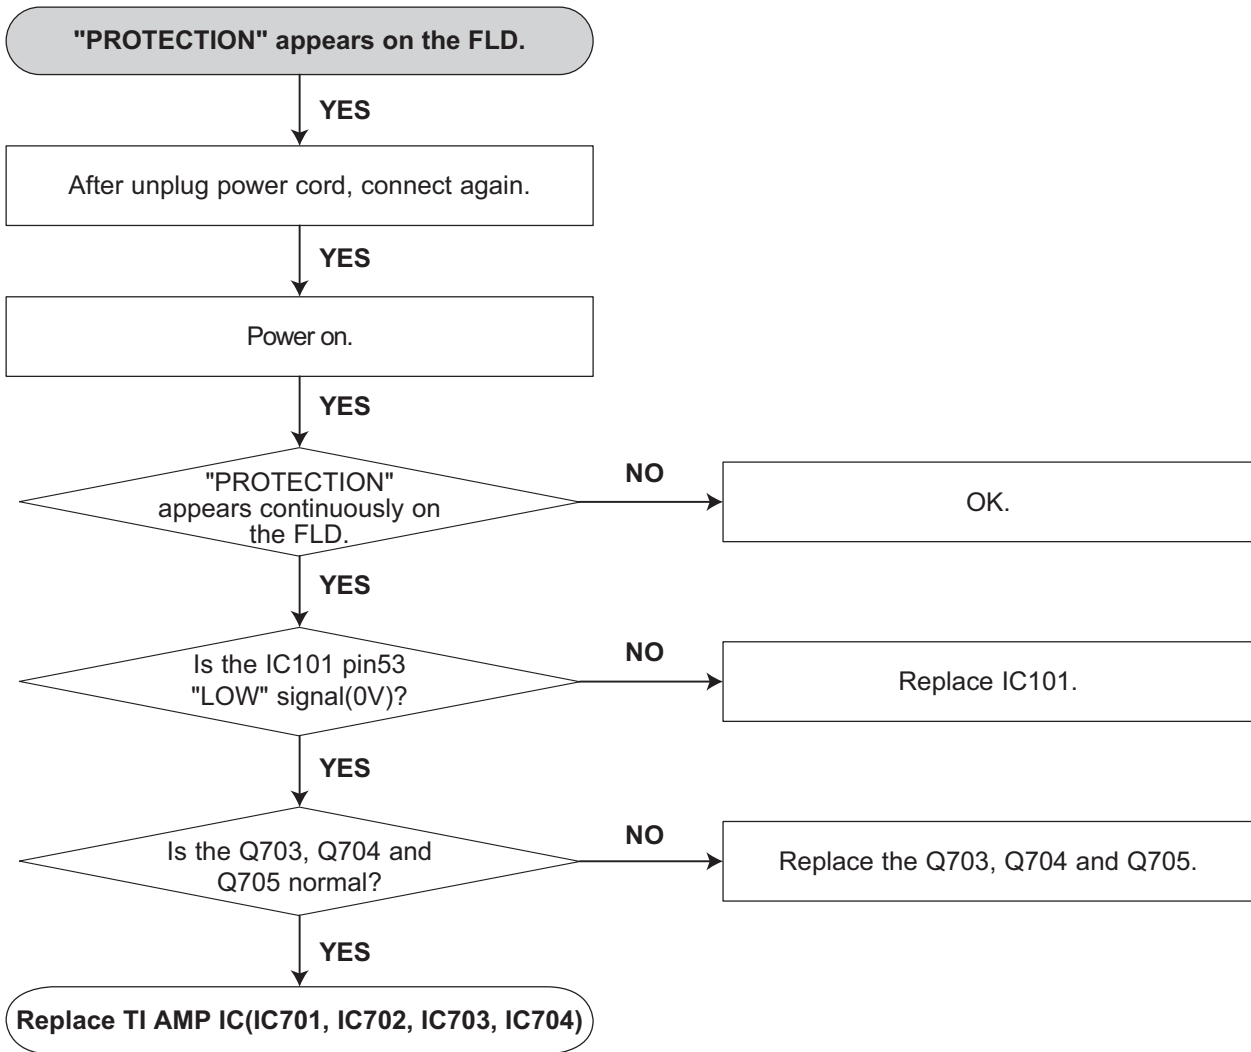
"PROTECTION" appears on the FLD.

YES

After unplug power cord, connect again.

YES

Power on.

YES

"PROTECTION" appears continuously on the FLD.

NO

OK.

YES

Is the IC101 pin53 "LOW" signal(0V)?

NO

Replace IC101.

YES

Is the Q703, Q704 and Q705 normal?

NO

Replace the Q703, Q704 and Q705.

YES

Replace TI AMP IC(IC701, IC702, IC703, IC704)